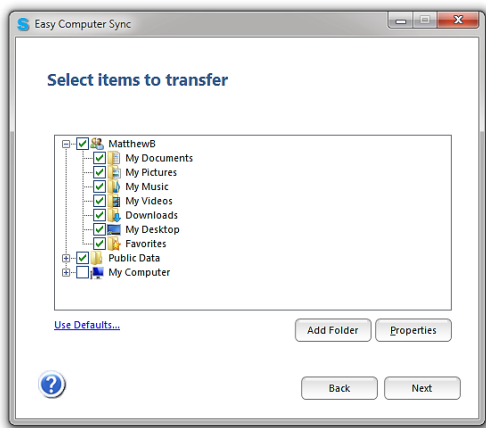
Easy Computer Sync

Select items to transfer

MatthewB
My Documents
My Pictures
My Music
My Videos
Downloads
My Desktop
Favorites
Public Data
My Computer

Use Defaults...

Add Folder

Properties

?

Back

Next